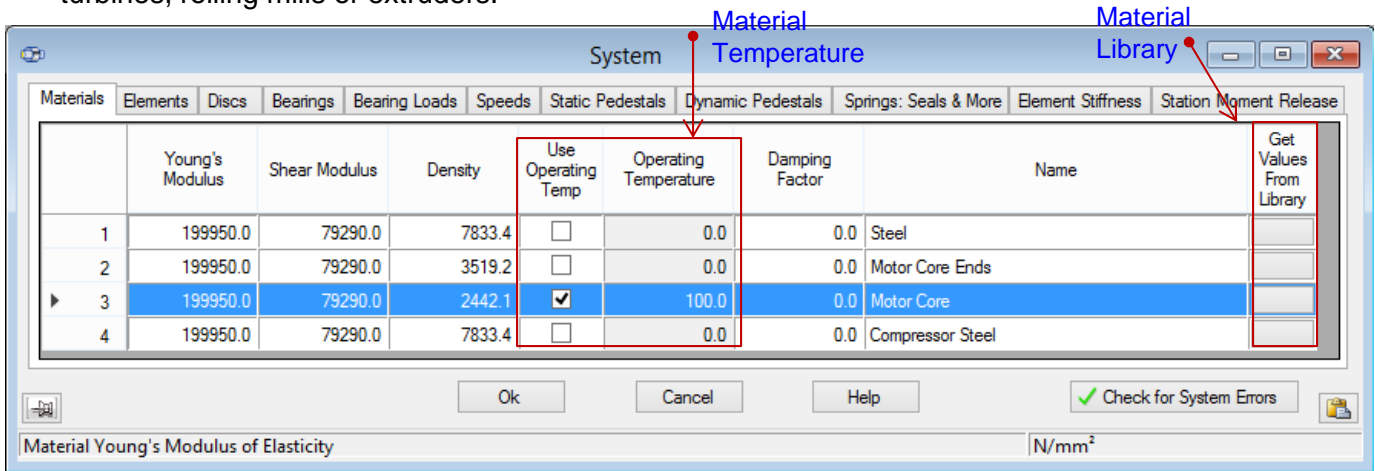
turbines, rolling mills or extruders.

Material Temperature

Material Library

System

Materials | Elements | Discs | Bearings | Bearing Loads | Speeds | Static Pedestals | Dynamic Pedestals | Springs: Seals & More | Element Stiffness | Station Moment Release

| | Young's Modulus | Shear Modulus | Density | Use Operating Temp | Operating Temperature | Damping Factor | Name | Get Values From Library |
|---|---|---|---|---|---|---|---|---|
| 1 | 199950.0 | 79290.0 | 7833.4 | | 0.0 | 0.0 | Steel | |
| 2 | 199950.0 | 79290.0 | 3519.2 | | 0.0 | 0.0 | Motor Core Ends | |
| 3 | 199950.0 | 79290.0 | 2442.1 | ✔ | 100.0 | 0.0 | Motor Core | |
| 4 | 199950.0 | 79290.0 | 7833.4 | | 0.0 | 0.0 | Compressor Steel | |

Ok

Cancel

Help

Check for System Errors

Material Young's Modulus of Elasticity

N/mm²